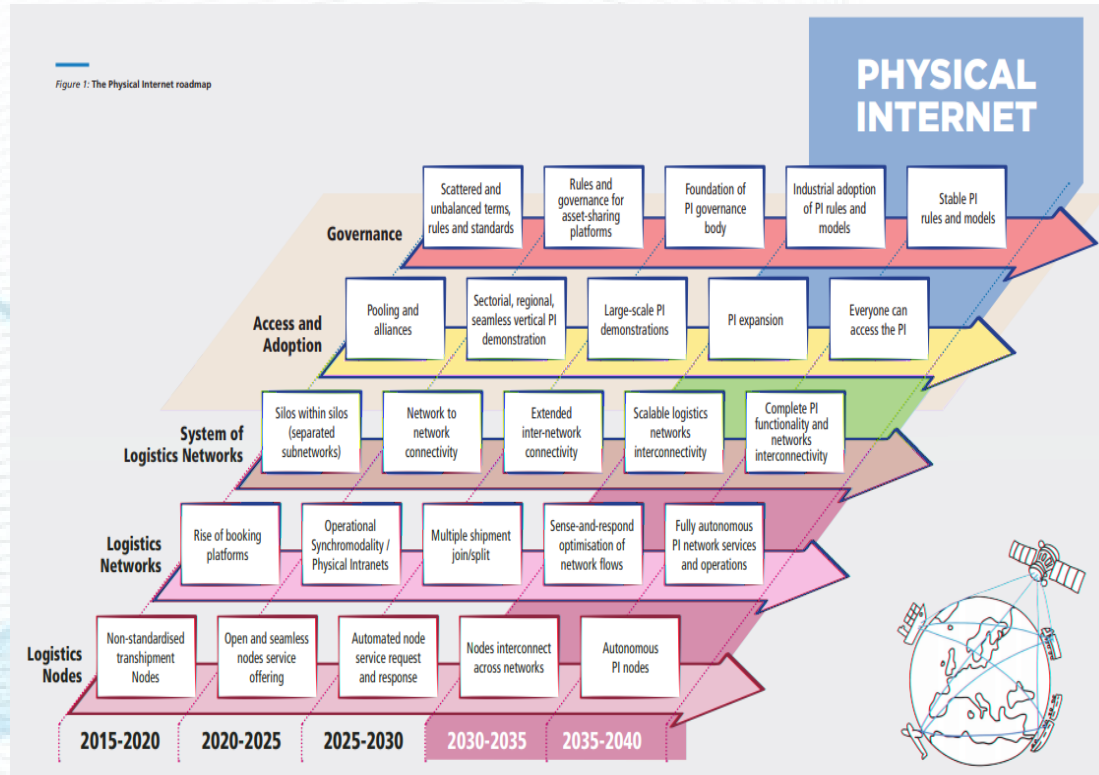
Figure 1: The Physical Internet roadmap

PHYSICAL INTERNET

Governance

Scattered and unbalanced terms, rules and standards

Rules and governance for asset-sharing platforms

Foundation of PI governance body

Industrial adoption of PI rules and models

Stable PI rules and models

Access and Adoption

Pooling and alliances

Sectorial, regional, seamless vertical PI demonstration

Large-scale PI demonstrations

PI expansion

Everyone can access the PI

System of Logistics Networks

Silos within silos (separated subnetworks)

Network to network connectivity

Extended inter-network connectivity

Scalable logistics networks interconnectivity

Complete PI functionality and networks interconnectivity

Logistics Networks

Rise of booking platforms

Operational Synchromodality / Physical Intranets

Multiple shipment join/split

Sense-and-respond optimisation of network flows

Fully autonomous PI network services and operations

Logistics Nodes

Non-standardised transhipment Nodes

Open and seamless nodes service offering

Automated node service request and response

Nodes interconnect across networks

Autonomous PI nodes

2015-2020

2020-2025

2025-2030

2030-2035

2035-2040